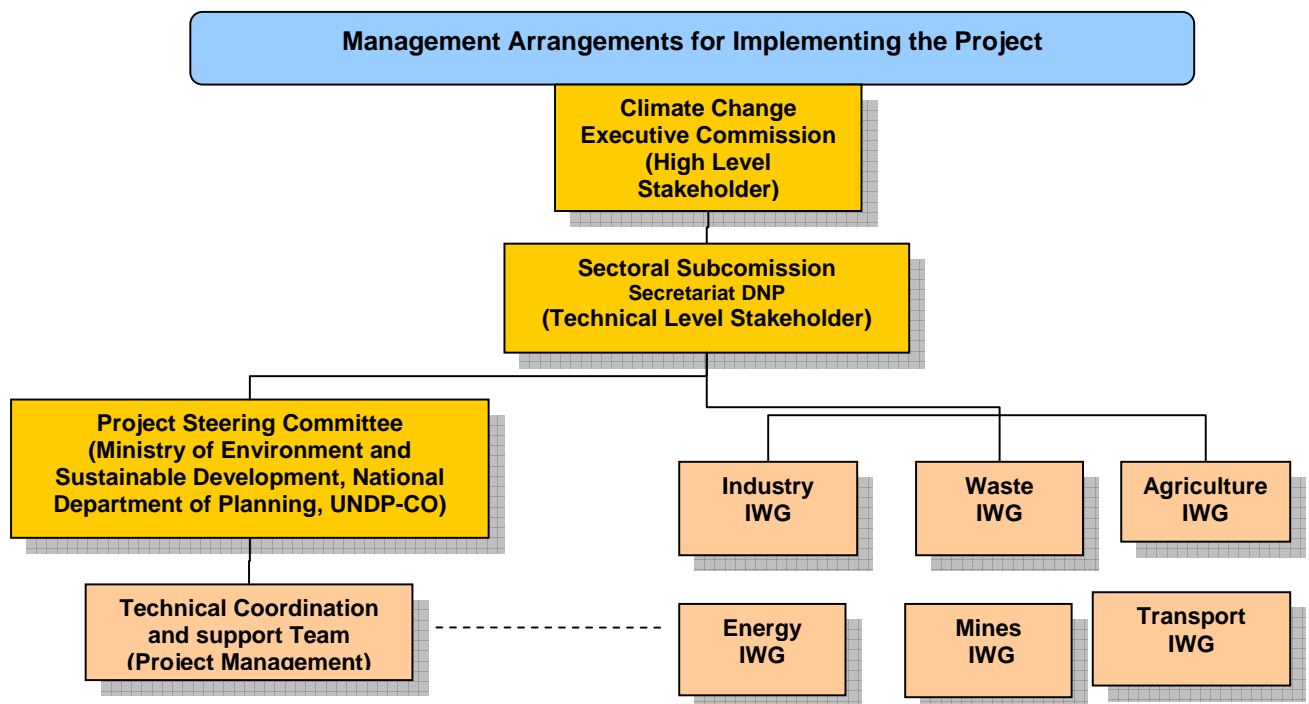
Management Arrangements for Implementing the Project

Climate Change Executive Commission (High Level Stakeholder)

Sectoral Subcomission
Secretariat DNP
(Technical Level Stakeholder)

Project Steering Committee (Ministry of Environment and Sustainable Development, National Department of Planning, UNDP-CO)

Industry IWG

Waste IWG

Agriculture IWG

Technical Coordination and support Team (Project Management)

Energy IWG

Mines IWG

Transport IWG